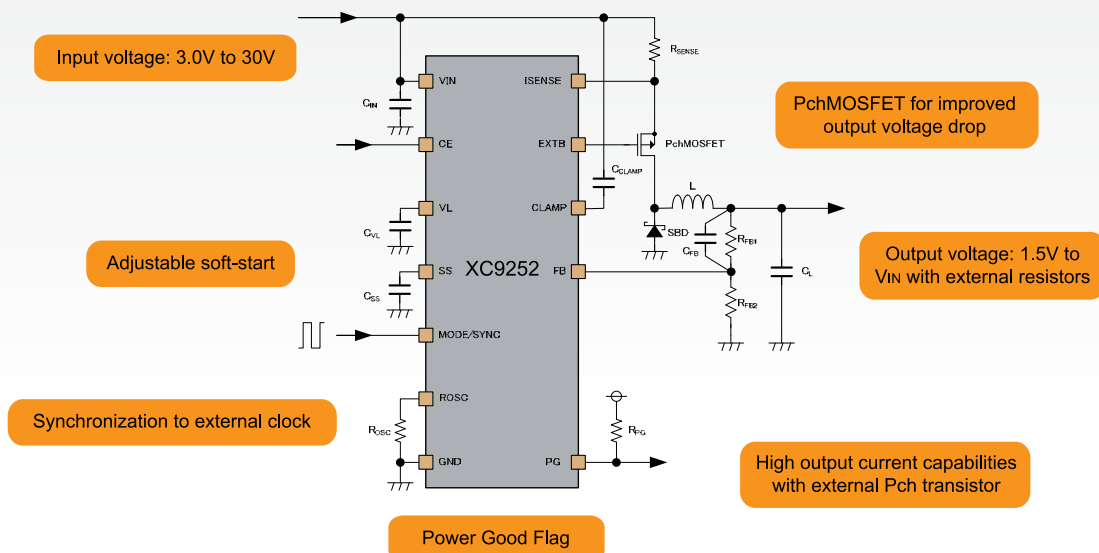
Input voltage: 3.0V to 30V

$R_{SENSE}$

VIN

ISENSE

$C_{IN}$

PchMOSFET for improved output voltage drop

CE

EXTB

PchMOSFET

$C_{CLAMP}$

L

VL

CLAMP

SBD

$C_{VL}$

$R_{FB1}$

$C_{FB}$

Adjustable soft-start

SS

XC9252

FB

Output voltage: 1.5V to VIN with external resistors

$C_L$

$C_{SS}$

$R_{FB2}$

MODE/SYNC

ROSC

Synchronization to external clock

$R_{OSC}$

$R_{PG}$

GND

PG

High output current capabilities with external Pch transistor

Power Good Flag